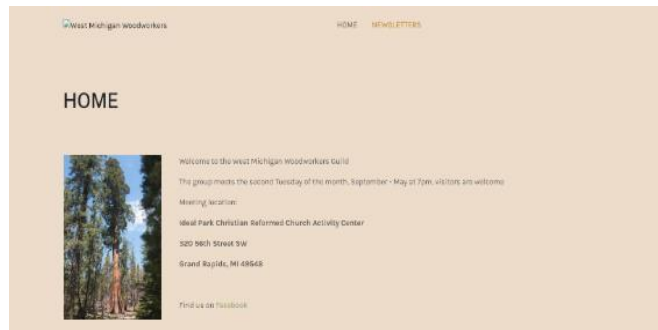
West Michigan Woodworkers

HOME NEWSLETTERS

HOME

Welcome to the West Michigan Woodworkers Guild

The group meets the second Tuesday of the month, September - May at 7pm, visitors are welcome

Meeting location:

Ideal Park Christian Reformed Church Activity Center

320 56th Street SW

Grand Rapids, MI 49548

Find us on Facebook